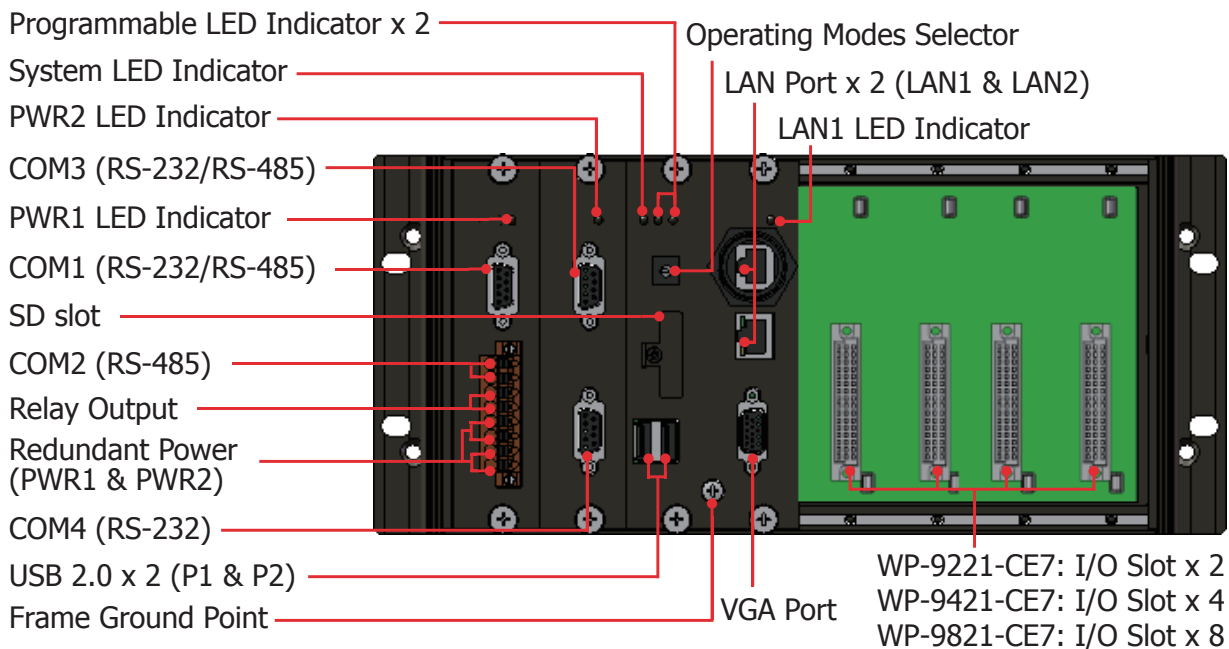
Programmable LED Indicator x 2
System LED Indicator
PWR2 LED Indicator
COM3 (RS-232/RS-485)
PWR1 LED Indicator
COM1 (RS-232/RS-485)
SD slot
COM2 (RS-485)
Relay Output
Redundant Power (PWR1 & PWR2)
COM4 (RS-232)
USB 2.0 x 2 (P1 & P2)
Frame Ground Point

Operating Modes Selector
LAN Port x 2 (LAN1 & LAN2)
LAN1 LED Indicator

VGA Port

WP-9221-CE7: I/O Slot x 2
WP-9421-CE7: I/O Slot x 4
WP-9821-CE7: I/O Slot x 8